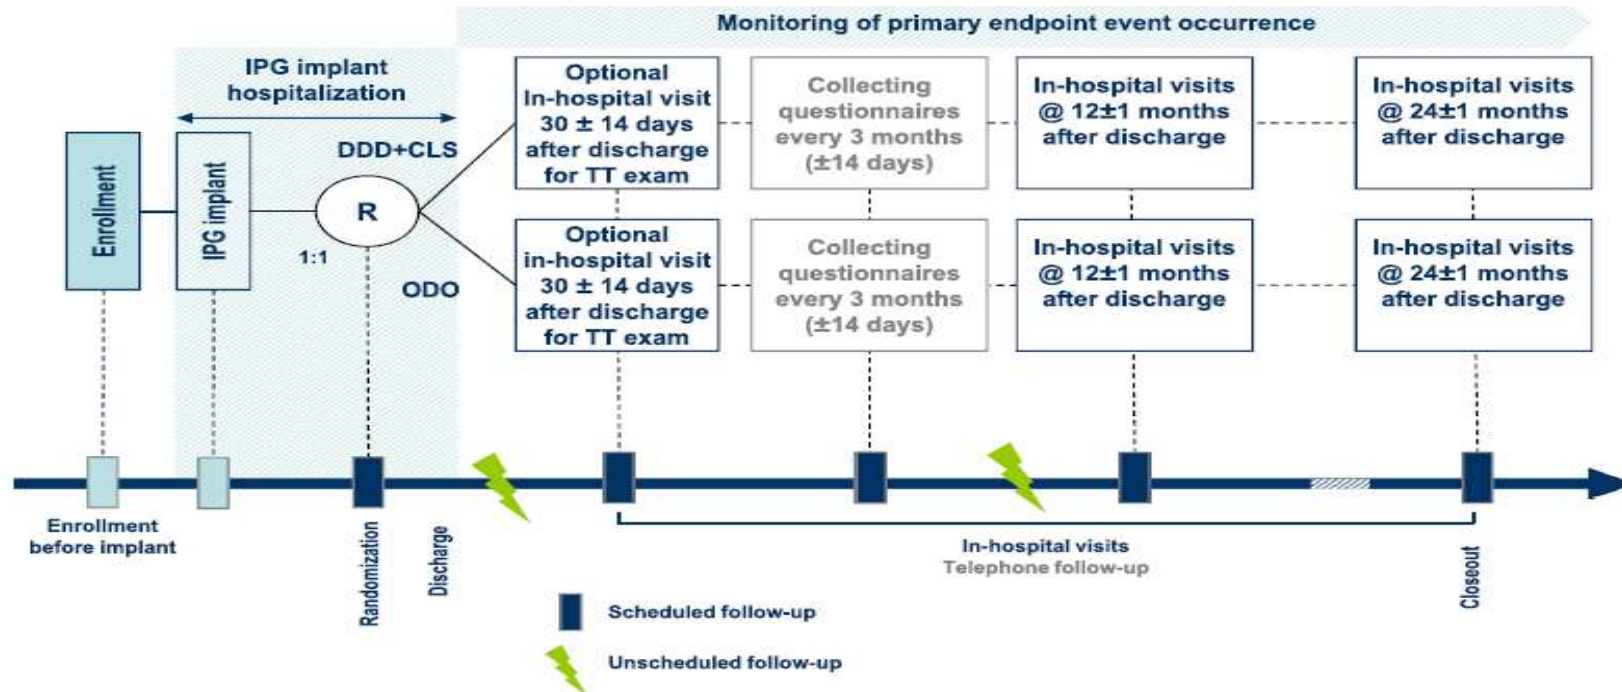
Monitoring of primary endpoint event occurrence

IPG implant hospitalization

Enrollment

IPG implant

DDD+CLS

R

1:1

ODO

Optional In-hospital visit 30 ± 14 days after discharge for TT exam

Collecting questionnaires every 3 months (±14 days)

In-hospital visits @ 12±1 months after discharge

In-hospital visits @ 24±1 months after discharge

Optional in-hospital visit 30 ± 14 days after discharge for TT exam

Collecting questionnaires every 3 months (±14 days)

In-hospital visits @ 12±1 months after discharge

In-hospital visits @ 24±1 months after discharge

Enrollment before implant

Randomization

Discharge

In-hospital visits
Telephone follow-up

Closeout

Scheduled follow-up

Unscheduled follow-up